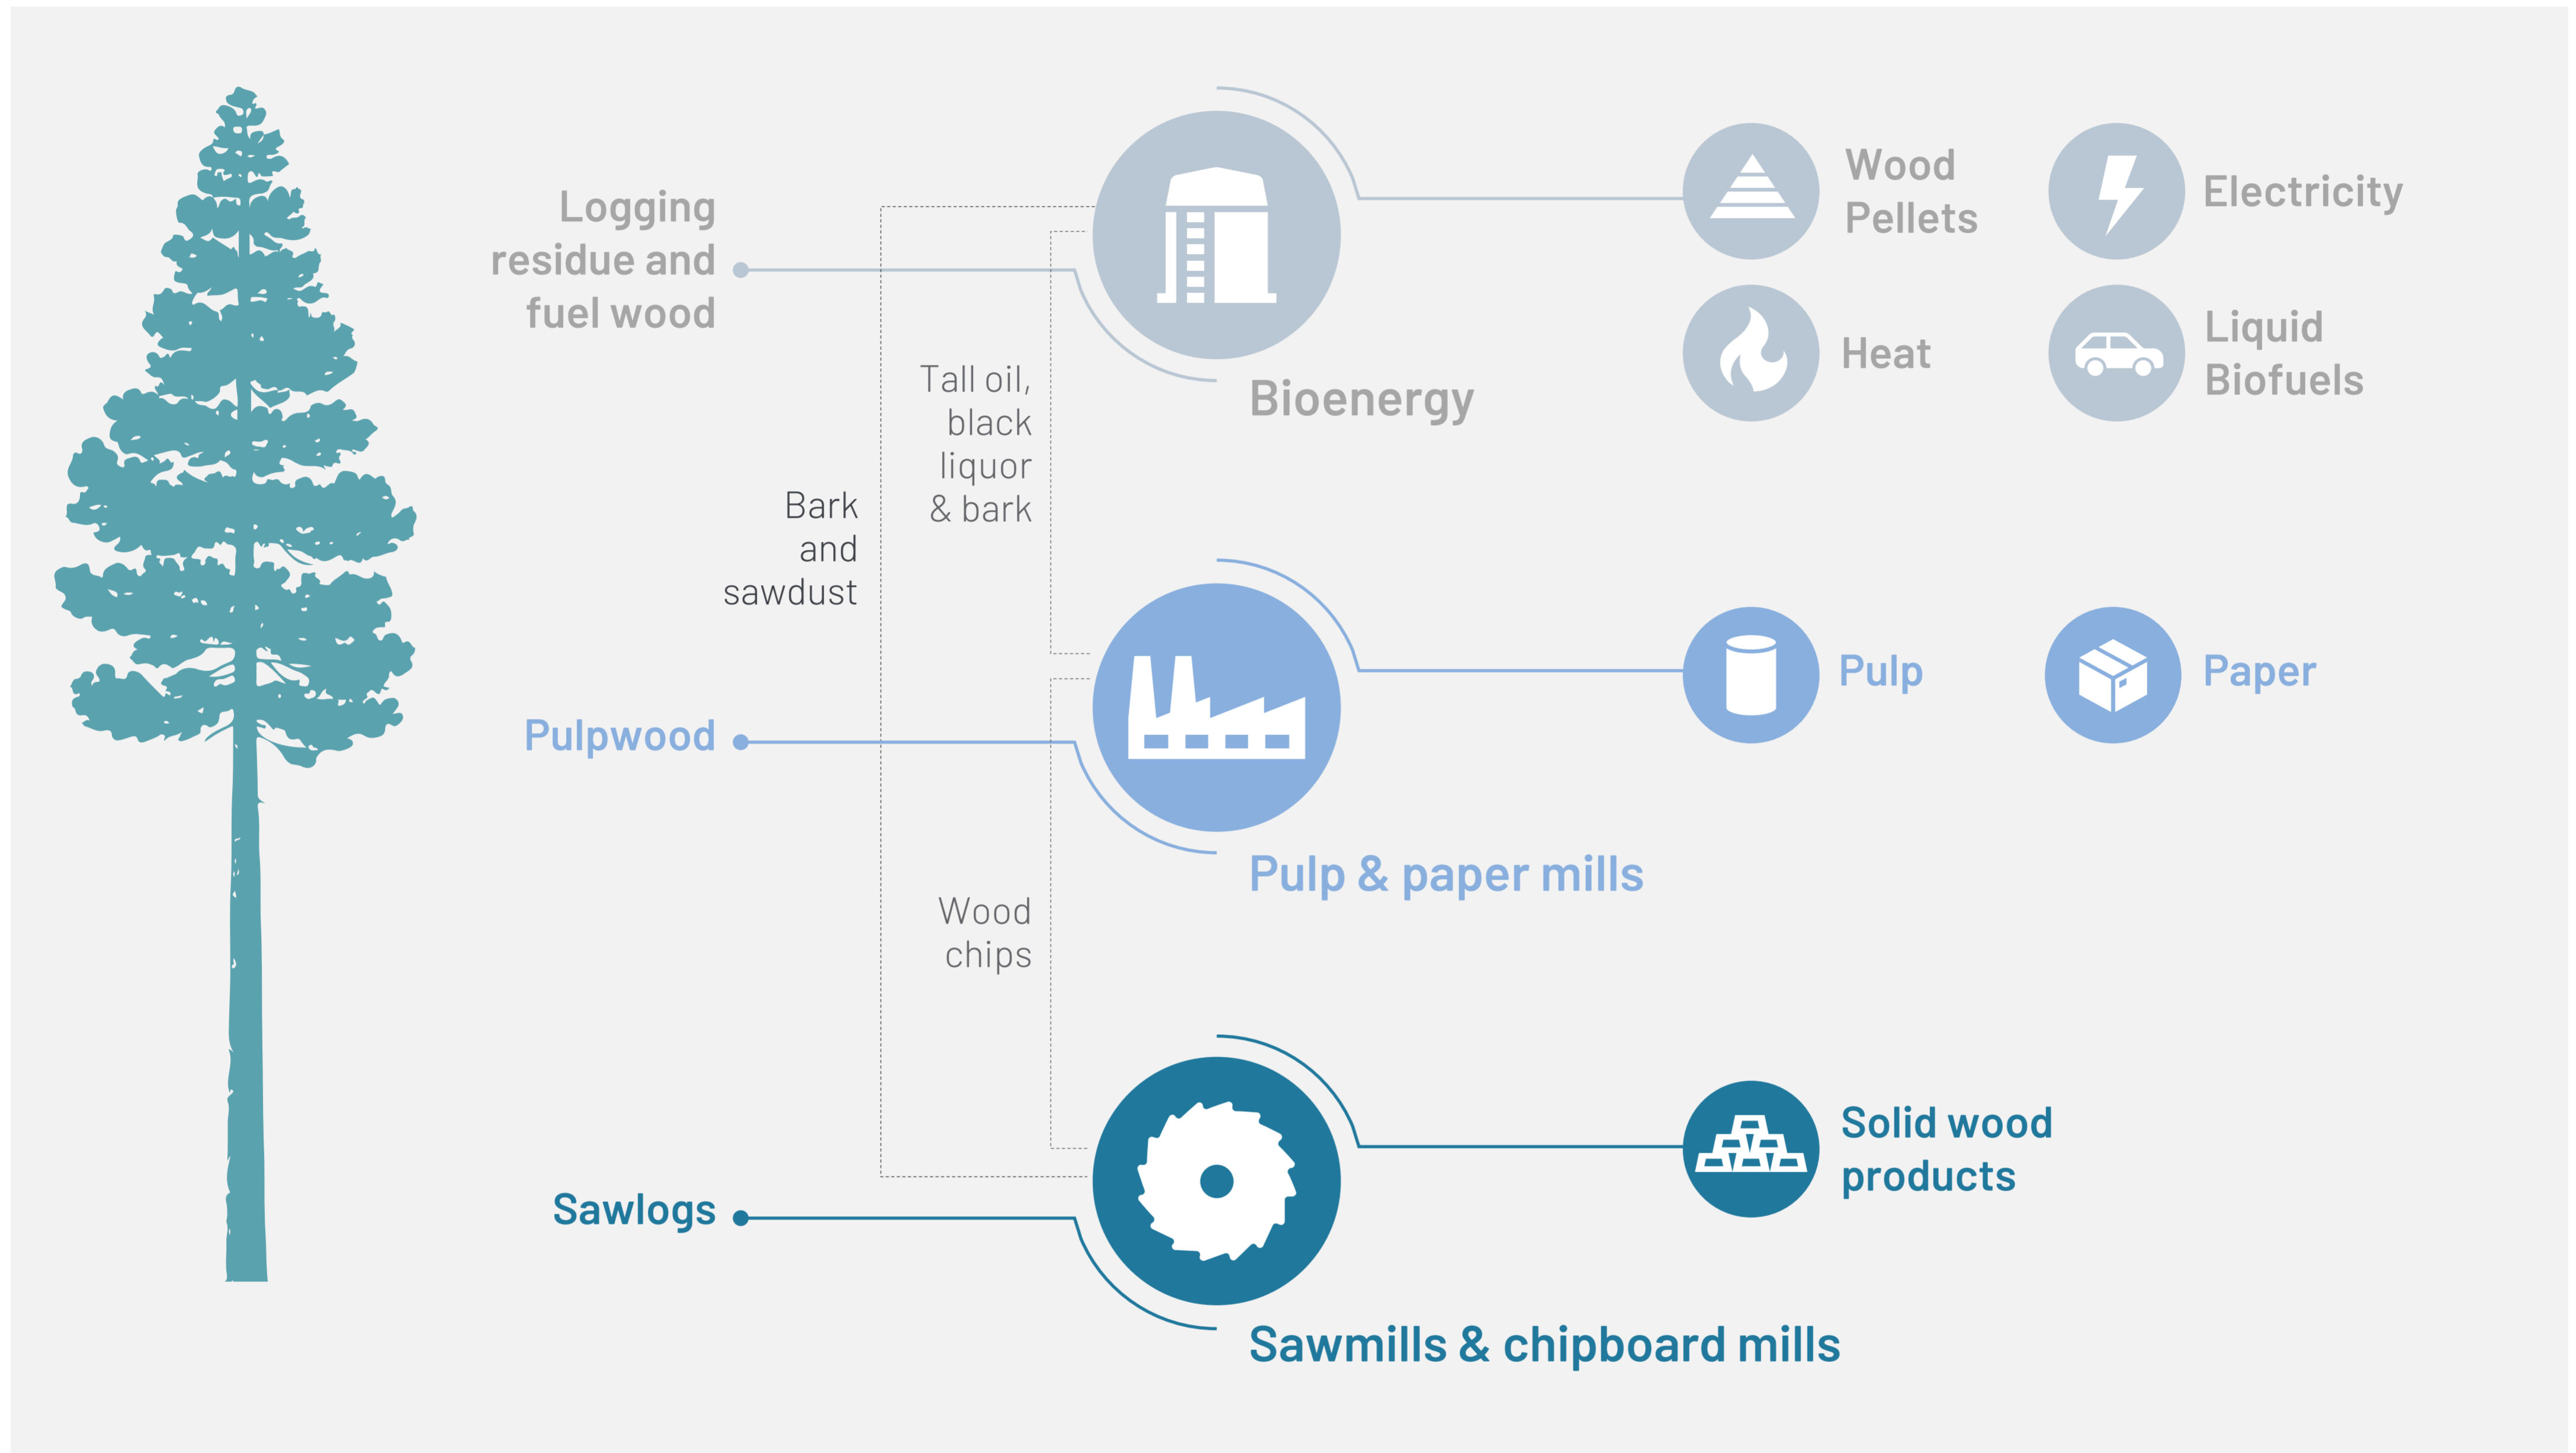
Logging residue and fuel wood

Bioenergy

Wood Pellets

Electricity

Heat

Liquid Biofuels

Tall oil, black liquor & bark

Bark and sawdust

Pulpwood

Pulp & paper mills

Pulp

Paper

Wood chips

Sawlogs

Sawmills & chipboard mills

Solid wood products